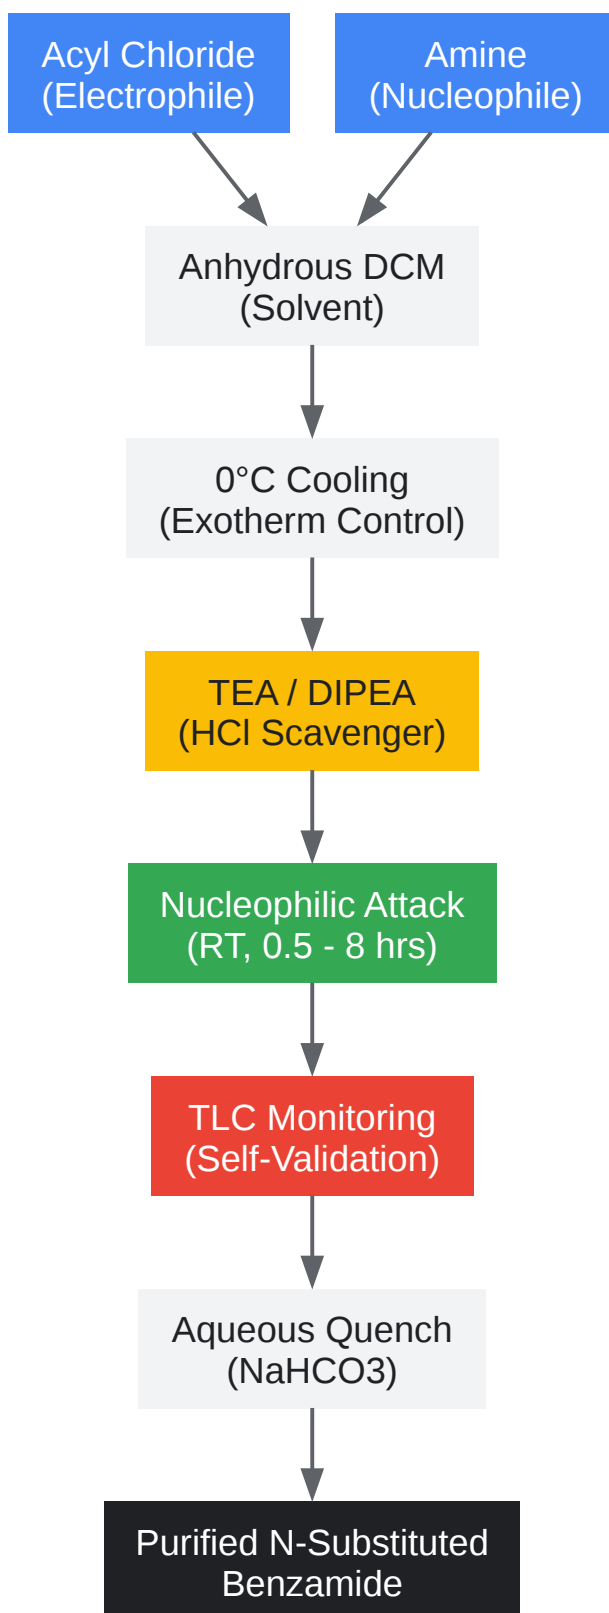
Acyl Chloride
(Electrophile)

Amine
(Nucleophile)

Anhydrous DCM
(Solvent)

0°C Cooling
(Exotherm Control)

TEA / DIPEA
(HCl Scavenger)

Nucleophilic Attack
(RT, 0.5 - 8 hrs)

TLC Monitoring
(Self-Validation)

Aqueous Quench
(NaHCO3)

Purified N-Substituted
Benzamide